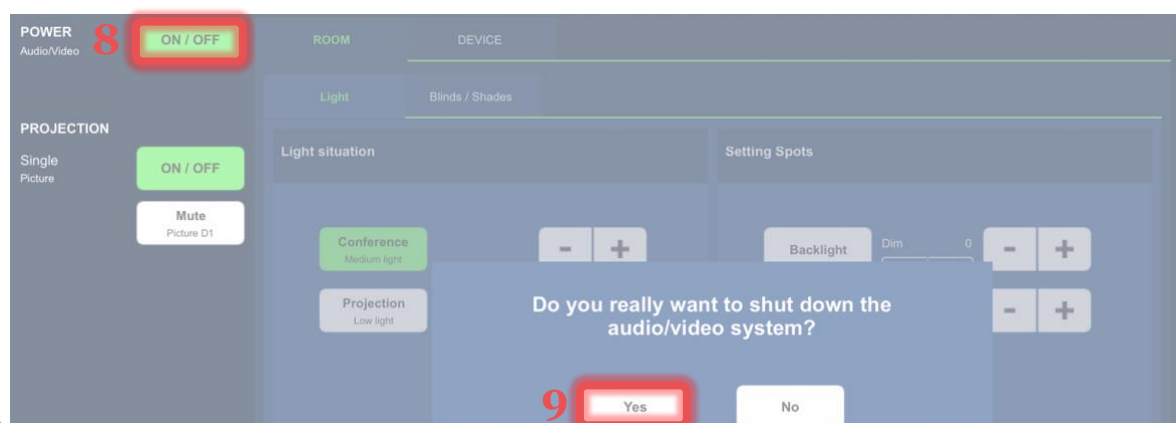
POWER
Audio/Video

8

ON / OFF

ROOM

DEVICE

Light

Blinds / Shades

PROJECTION

Single
Picture

ON / OFF

Mute
Picture D1

Light situation

Setting Spots

Conference
Medium light

-

+

Backlight

Dim

0

-

+

Projection
Low light

-

+

Do you really want to shut down the audio/video system?

9

Yes

No